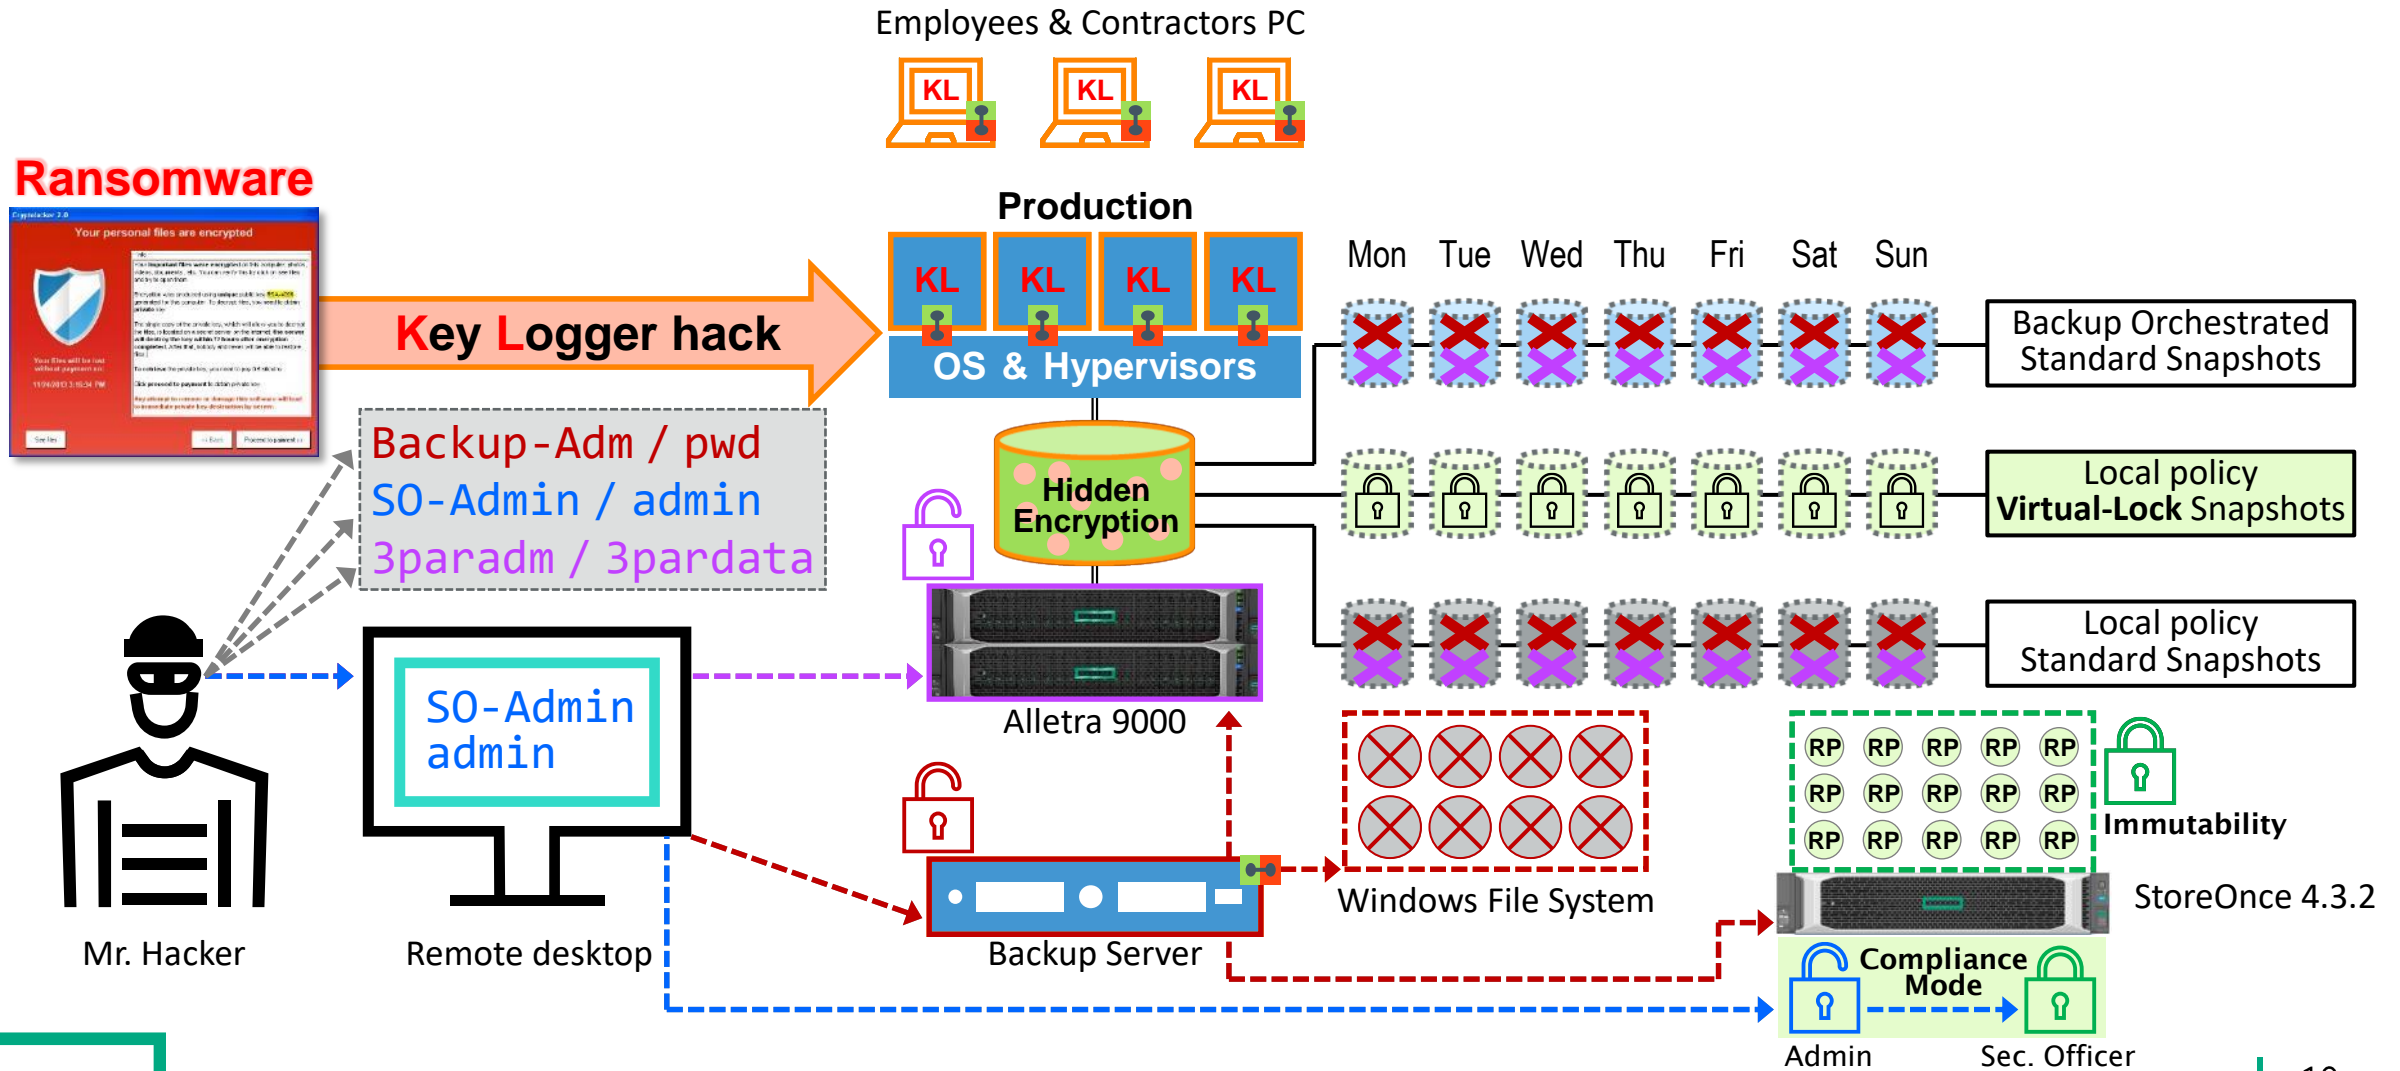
Employees & Contractors PC

KL KL KL

Ransomware

Your personal files are encrypted

Key Logger hack

Production

KL KL KL KL

OS & Hypervisors

Mon Tue Wed Thu Fri Sat Sun

Backup Orchestrated Standard Snapshots

Local policy **Virtual-Lock** Snapshots

Local policy Standard Snapshots

Backup-Adm / pwd
SO-Admin / admin
3paradm / 3pardata

Hidden Encryption

Alletra 9000

SO-Admin admin

RP RP RP RP RP
RP RP RP RP RP
RP RP RP RP RP

Immutability

Windows File System

StoreOnce 4.3.2

Mr. Hacker

Remote desktop

Backup Server

Compliance Mode

Admin

Sec. Officer